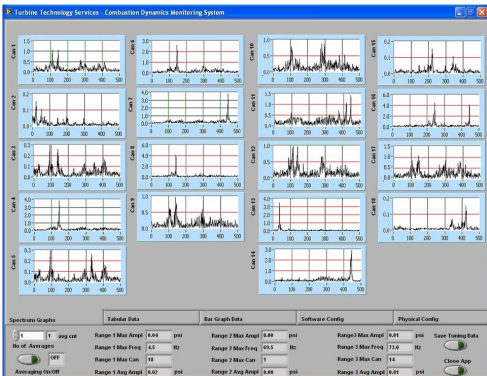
Turbine Technology Services - Combustion Dynamics Monitoring System

Can 1
1.5
1.0
0.5
0.0
0 100 200 300 400 500

Can 2
0.2
0.1
0.0
0 100 200 300 400 500

Can 3
0.3
0.2
0.1
0.0
0 100 200 300 400 500

Can 4
4.0
2.0
0.0
0 100 200 300 400 500

Can 5
1.5
1.0
0.5
0.0
0 100 200 300 400 500

Can 6
3.0
2.0
1.0
0.0
0 100 200 300 400 500

Can 7
4.0
3.0
2.0
1.0
0.0
0 100 200 300 400 500

Can 8
6.0
4.0
2.0
0.0
0 100 200 300 400 500

Can 9
1.0
0.5
0.0
0 100 200 300 400 500

Can 10
1.0
0.5
0.0
0 100 200 300 400 500

Can 11
1.5
1.0
0.5
0.0
0 100 200 300 400 500

Can 12
1.5
1.0
0.5
0.0
0 100 200 300 400 500

Can 13
4.0
2.0
0.0
0 100 200 300 400 500

Can 14
3.0
2.0
1.0
0.0
0 100 200 300 400 500

Can 15
0.2
0.1
0.0
0 100 200 300 400 500

Can 16
6.0
4.0
2.0
0.0
0 100 200 300 400 500

Can 17
1.5
1.0
0.5
0.0
0 100 200 300 400 500

Can 18
0.2
0.1
0.0
0 100 200 300 400 500

Spectrum Graphs | Tabular Data | Bar Graph Data | Software Config | Physical Config

1 avg cnt
No of Averages
OFF
Averaging On/Off

Range 1 Max Ampl 0.04 psi
Range 1 Max Freq 6.5 Hz
Range 1 Max Can 18
Range 1 Avg Ampl 0.02 psi

Range 2 Max Ampl 0.00 psi
Range 2 Max Freq 69.5 Hz
Range 2 Max Can 1
Range 2 Avg Ampl 0.00 psi

Range3 Max Ampl 0.01 psi
Range 3 Max Freq 73.0 Hz
Range 3 Max Can 14
Range 3 Avg Ampl 0.01 psi

Save Tuning Data
Close App